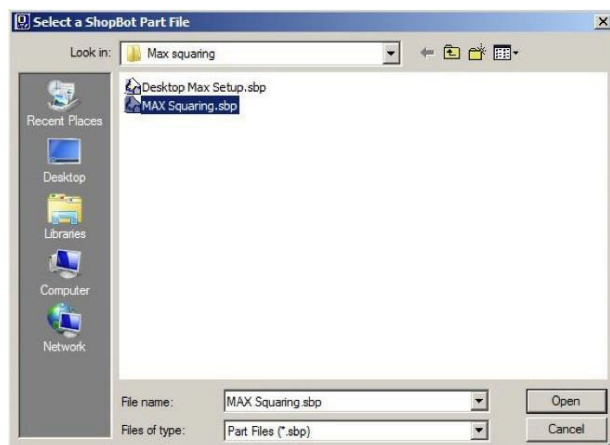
Select a ShopBot Part File

Look in: Max squaring

Desktop Max Setup.sbp
MAX Squaring.sbp

Recent Places
Desktop
Libraries
Computer
Network

File name: MAX Squaring.sbp
Files of type: Part Files (*.sbp)

Open
Cancel